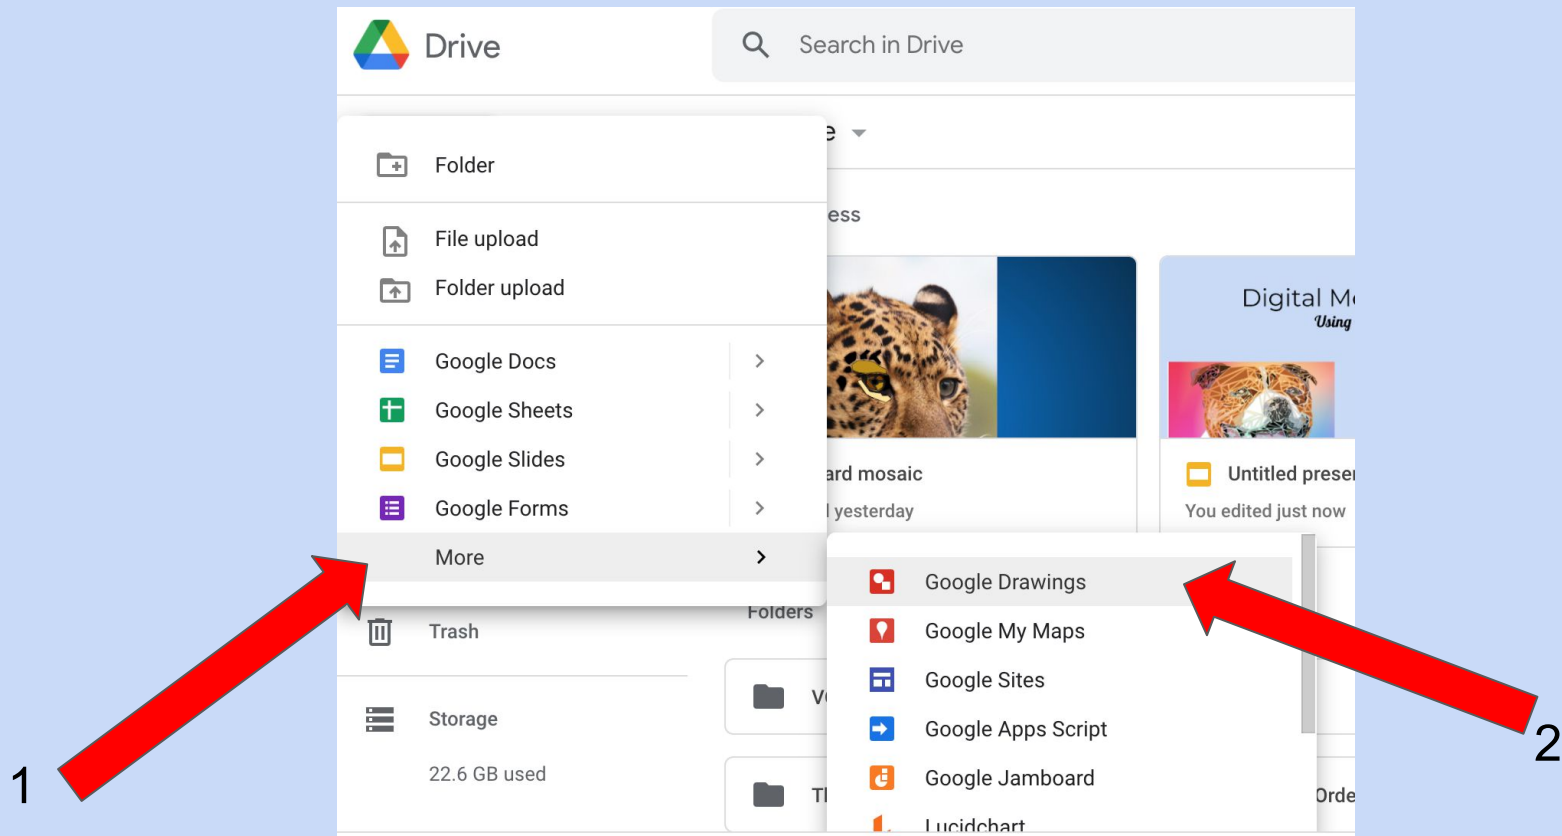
Drive

Search in Drive

e

Folder

File upload

Folder upload

Google Docs

Google Sheets

Google Slides

Google Forms

More

ess

ard mosaic

l yesterday

Digital M

Using

Untitled prese

You edited just now

Folders

Trash

Storage

22.6 GB used

V

Tl

Orde

Google Drawings

Google My Maps

Google Sites

Google Apps Script

Google Jamboard

Lucidchart

1

2